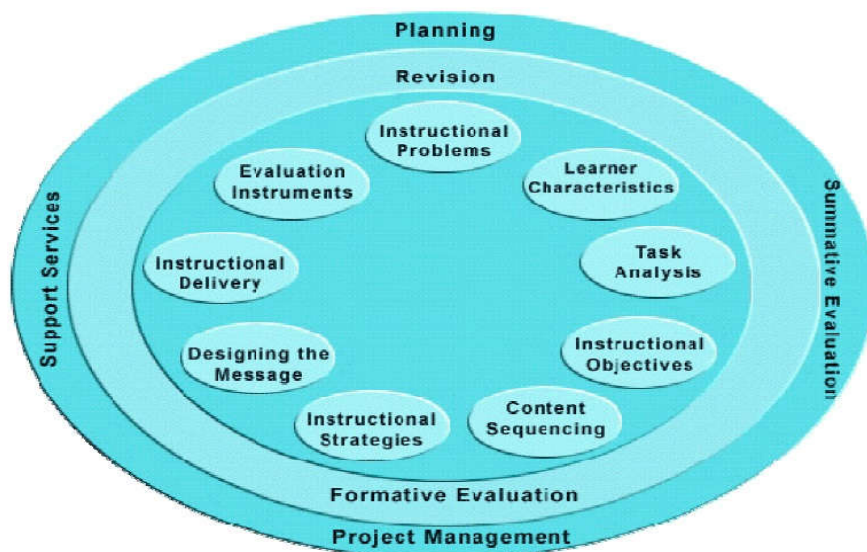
Planning

Revision

Instructional Problems

Learner Characteristics

Task Analysis

Instructional Objectives

Content Sequencing

Instructional Strategies

Designing the Message

Instructional Delivery

Evaluation Instruments

Formative Evaluation

Project Management

Support Services

Summative Evaluation